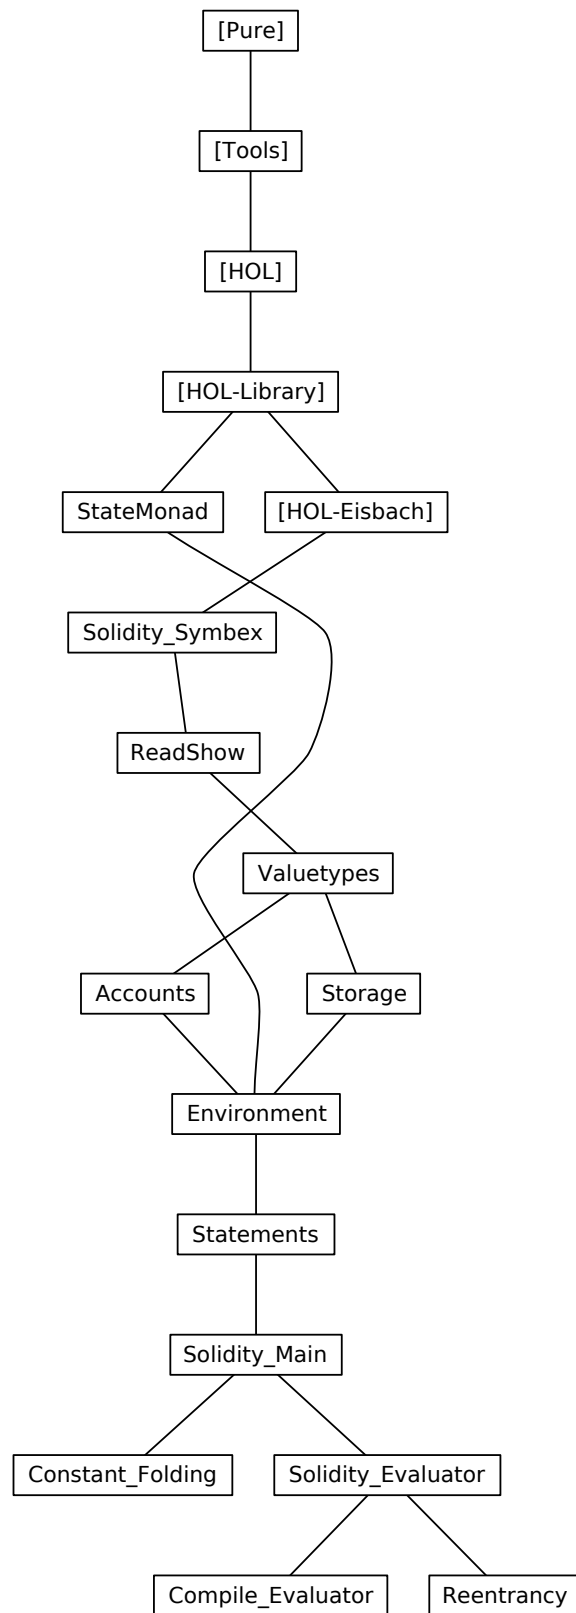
[Pure]

[Tools]

[HOL]

[HOL-Library]

StateMonad

[HOL-Eisbach]

Solidity_Symbex

ReadShow

Valuetypes

Accounts

Storage

Environment

Statements

Solidity_Main

Constant_Folding

Solidity_Evaluator

Compile_Evaluator

Reentrancy